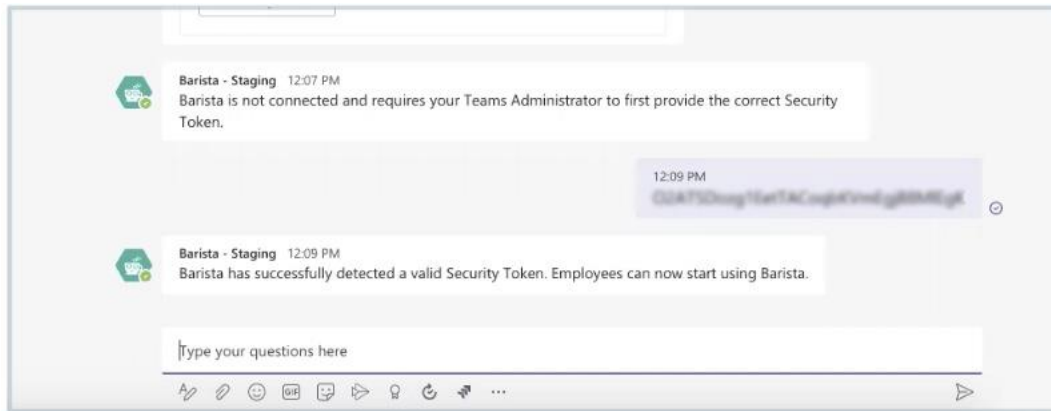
Barista - Staging 12:07 PM
Barista is not connected and requires your Teams Administrator to first provide the correct Security Token.

12:09 PM
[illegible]

Barista - Staging 12:09 PM
Barista has successfully detected a valid Security Token. Employees can now start using Barista.

Type your questions here

GIF